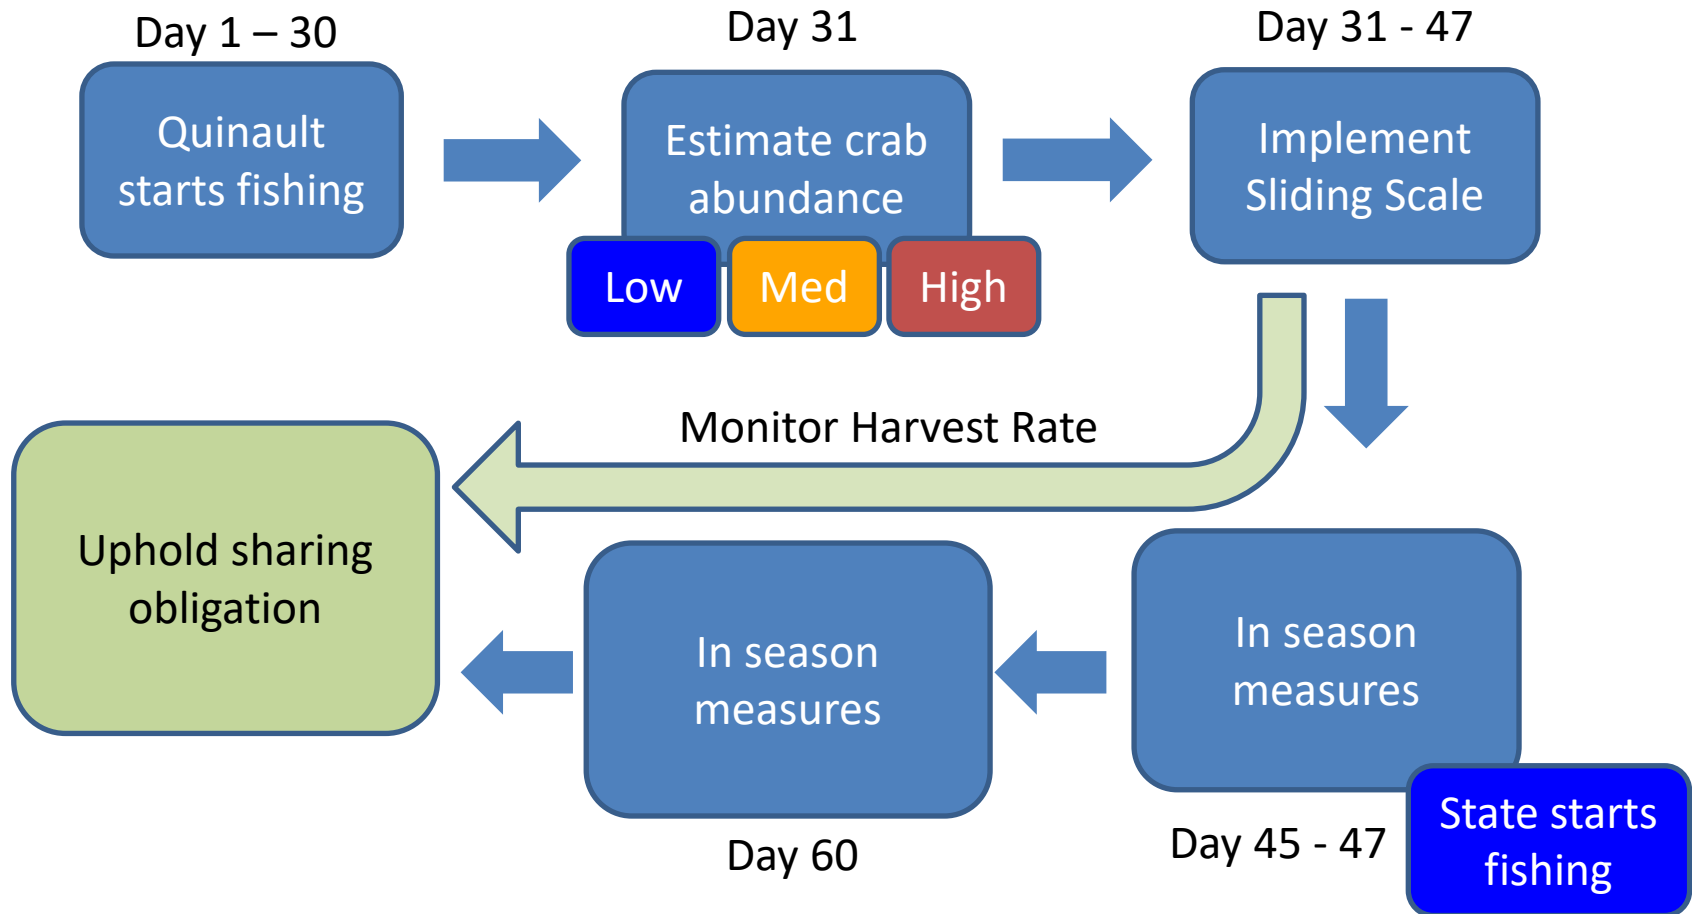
Day 1 – 30

Quinault starts fishing

Day 31

Estimate crab abundance

Low

Med

High

Day 31 - 47

Implement Sliding Scale

Monitor Harvest Rate

Uphold sharing obligation

In season measures

Day 60

In season measures

Day 45 - 47

State starts fishing